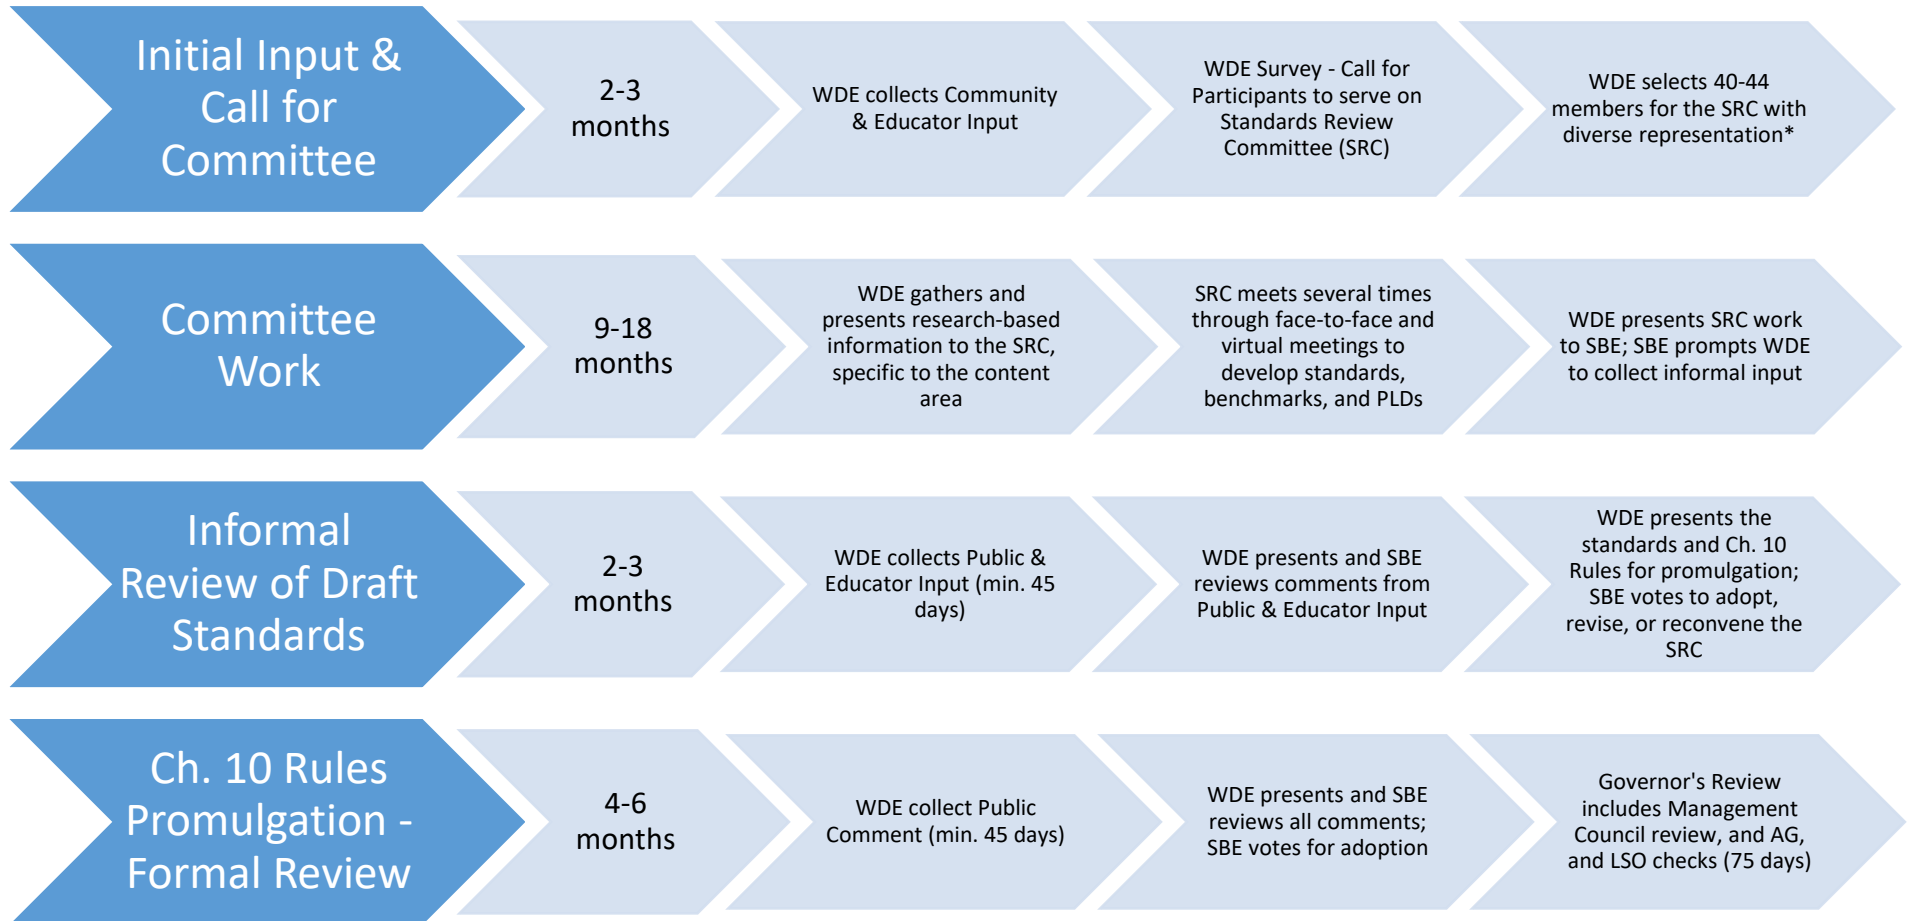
Initial Input & Call for Committee

2-3 months

WDE collects Community & Educator Input

WDE Survey - Call for Participants to serve on Standards Review Committee (SRC)

WDE selects 40-44 members for the SRC with diverse representation*

Committee Work

9-18 months

WDE gathers and presents research-based information to the SRC, specific to the content area

SRC meets several times through face-to-face and virtual meetings to develop standards, benchmarks, and PLDs

WDE presents SRC work to SBE; SBE prompts WDE to collect informal input

Informal Review of Draft Standards

2-3 months

WDE collects Public & Educator Input (min. 45 days)

WDE presents and SBE reviews comments from Public & Educator Input

WDE presents the standards and Ch. 10 Rules for promulgation; SBE votes to adopt, revise, or reconvene the SRC

Ch. 10 Rules Promulgation - Formal Review

4-6 months

WDE collect Public Comment (min. 45 days)

WDE presents and SBE reviews all comments; SBE votes for adoption

Governor's Review includes Management Council review, and AG, and LSO checks (75 days)